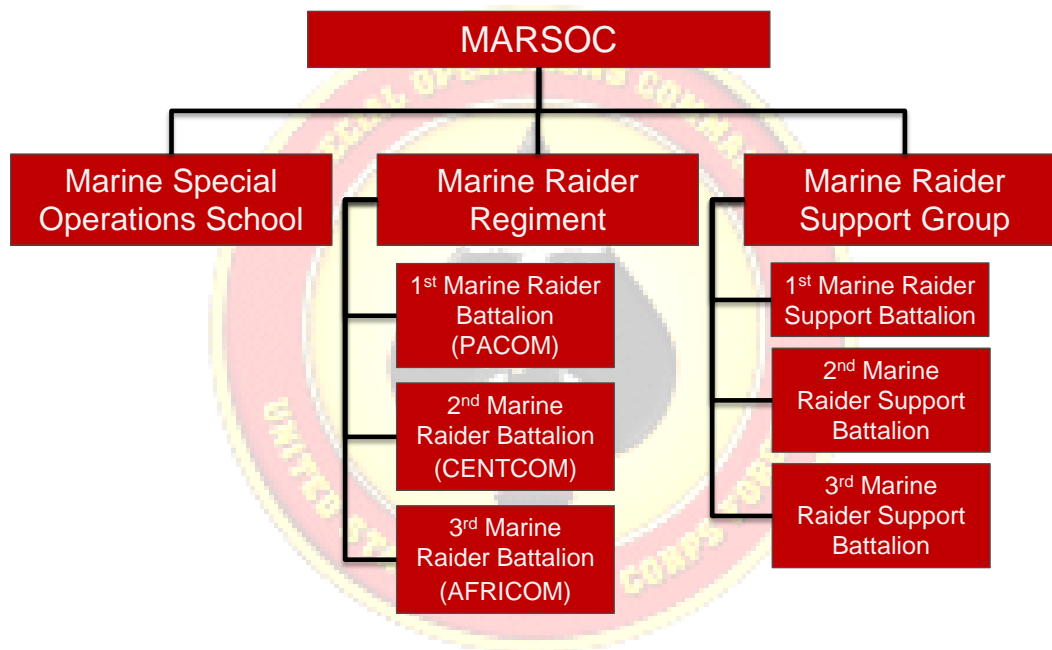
MARSOC

Marine Special Operations School

Marine Raider Regiment

$1^{st}$ Marine Raider Battalion (PACOM)

$2^{nd}$ Marine Raider Battalion (CENTCOM)

$3^{rd}$ Marine Raider Battalion (AFRICOM)

Marine Raider Support Group

$1^{st}$ Marine Raider Support Battalion

$2^{nd}$ Marine Raider Support Battalion

$3^{rd}$ Marine Raider Support Battalion